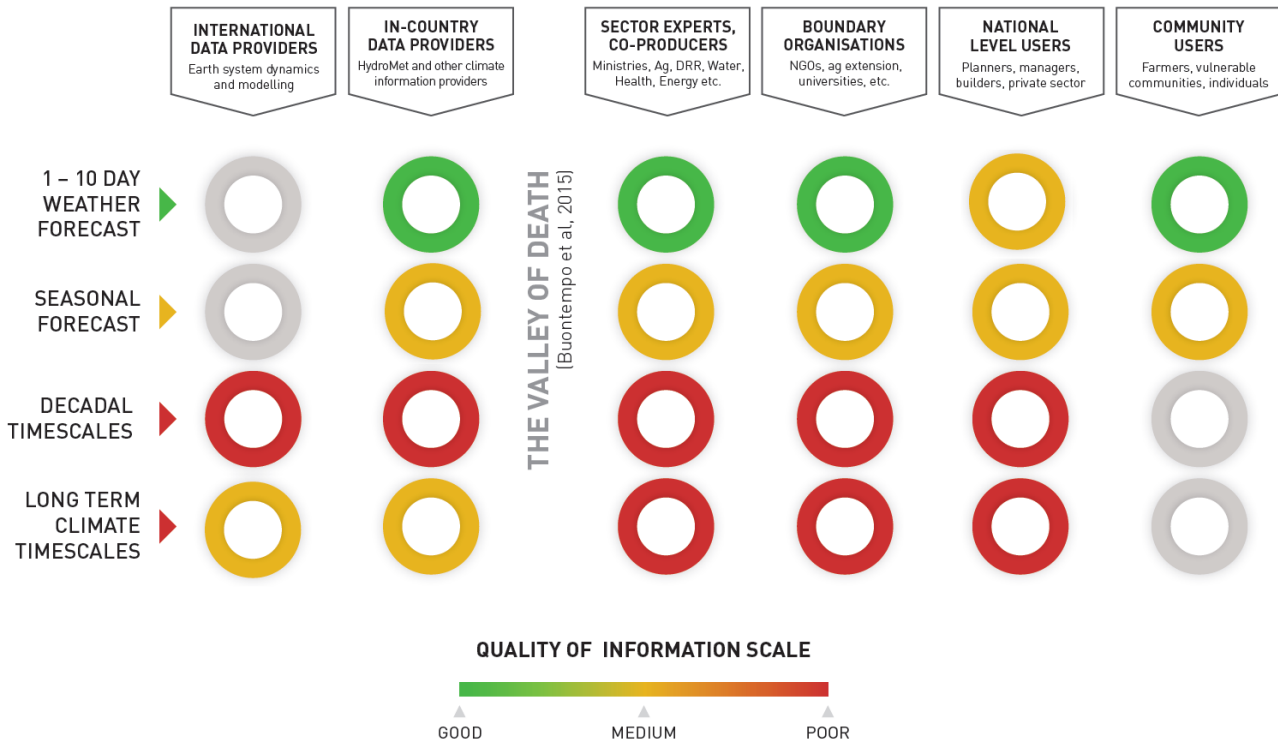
INTERNATIONAL DATA PROVIDERS
Earth system dynamics and modelling

IN-COUNTRY DATA PROVIDERS
HydroMet and other climate information providers

SECTOR EXPERTS, CO-PRODUCERS
Ministries, Ag, DRR, Water, Health, Energy etc.

BOUNDARY ORGANISATIONS
NGOs, ag extension, universities, etc.

NATIONAL LEVEL USERS
Planners, managers, builders, private sector

COMMUNITY USERS
Farmers, vulnerable communities, individuals

1 – 10 DAY WEATHER FORECAST

SEASONAL FORECAST

DECADAL TIMESCALES

LONG TERM CLIMATE TIMESCALES

THE VALLEY OF DEATH
(Buontempo et al, 2015)

QUALITY OF INFORMATION SCALE

GOOD
MEDIUM
POOR